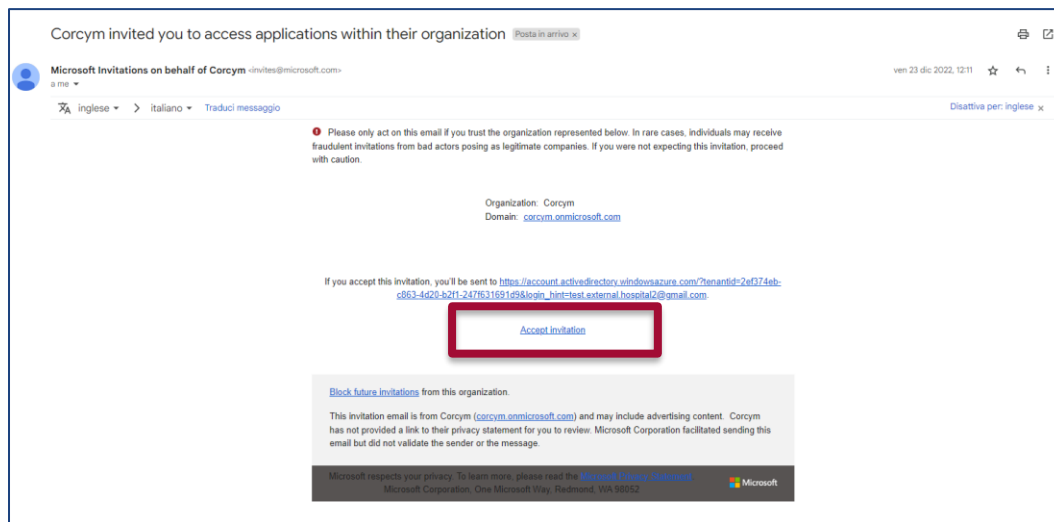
Corcym invited you to access applications within their organization Posta in arrivo ×

Microsoft Invitations on behalf of Corcym <invites@microsoft.com>
a me

ven 23 dic 2022, 12:11

inglese > italiano Traduci messaggio

Disattiva per: inglese ×

Please only act on this email if you trust the organization represented below. In rare cases, individuals may receive fraudulent invitations from bad actors posing as legitimate companies. If you were not expecting this invitation, proceed with caution.

Organization: Corcym
Domain: corcym.onmicrosoft.com

If you accept this invitation, you'll be sent to https://account.activedirectory.windowsazure.com/?tenantid=2ef374eb-c863-4d20-b2f1-247f631691d9&login_hint=test.external.hospital2@gmail.com.

Accept invitation

Block future invitations from this organization.

This invitation email is from Corcym (corcym.onmicrosoft.com) and may include advertising content. Corcym has not provided a link to their privacy statement for you to review. Microsoft Corporation facilitated sending this email but did not validate the sender or the message.

Microsoft respects your privacy. To learn more, please read the Microsoft Privacy Statement.
Microsoft Corporation, One Microsoft Way, Redmond, WA 98052

Microsoft